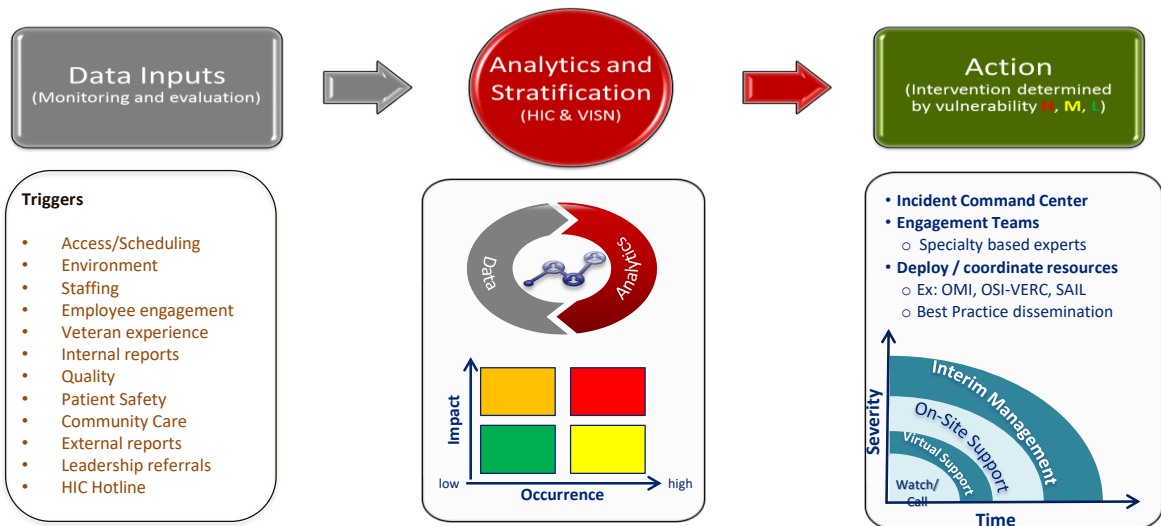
Data Inputs
(Monitoring and evaluation)

Analytics and Stratification
(HIC & VISN)

Action
(Intervention determined by vulnerability H, M, L)

Triggers
• Access/Scheduling
• Environment
• Staffing
• Employee engagement
• Veteran experience
• Internal reports
• Quality
• Patient Safety
• Community Care
• External reports
• Leadership referrals
• HIC Hotline

Data
Analytics

Impact
low
Occurrence
high

• Incident Command Center
• Engagement Teams
○ Specialty based experts
• Deploy / coordinate resources
○ Ex: OMI, OSI-VERC, SAIL
○ Best Practice dissemination

Severity
Interim Management
On-Site Support
Virtual Support
Watch/ Call
Time